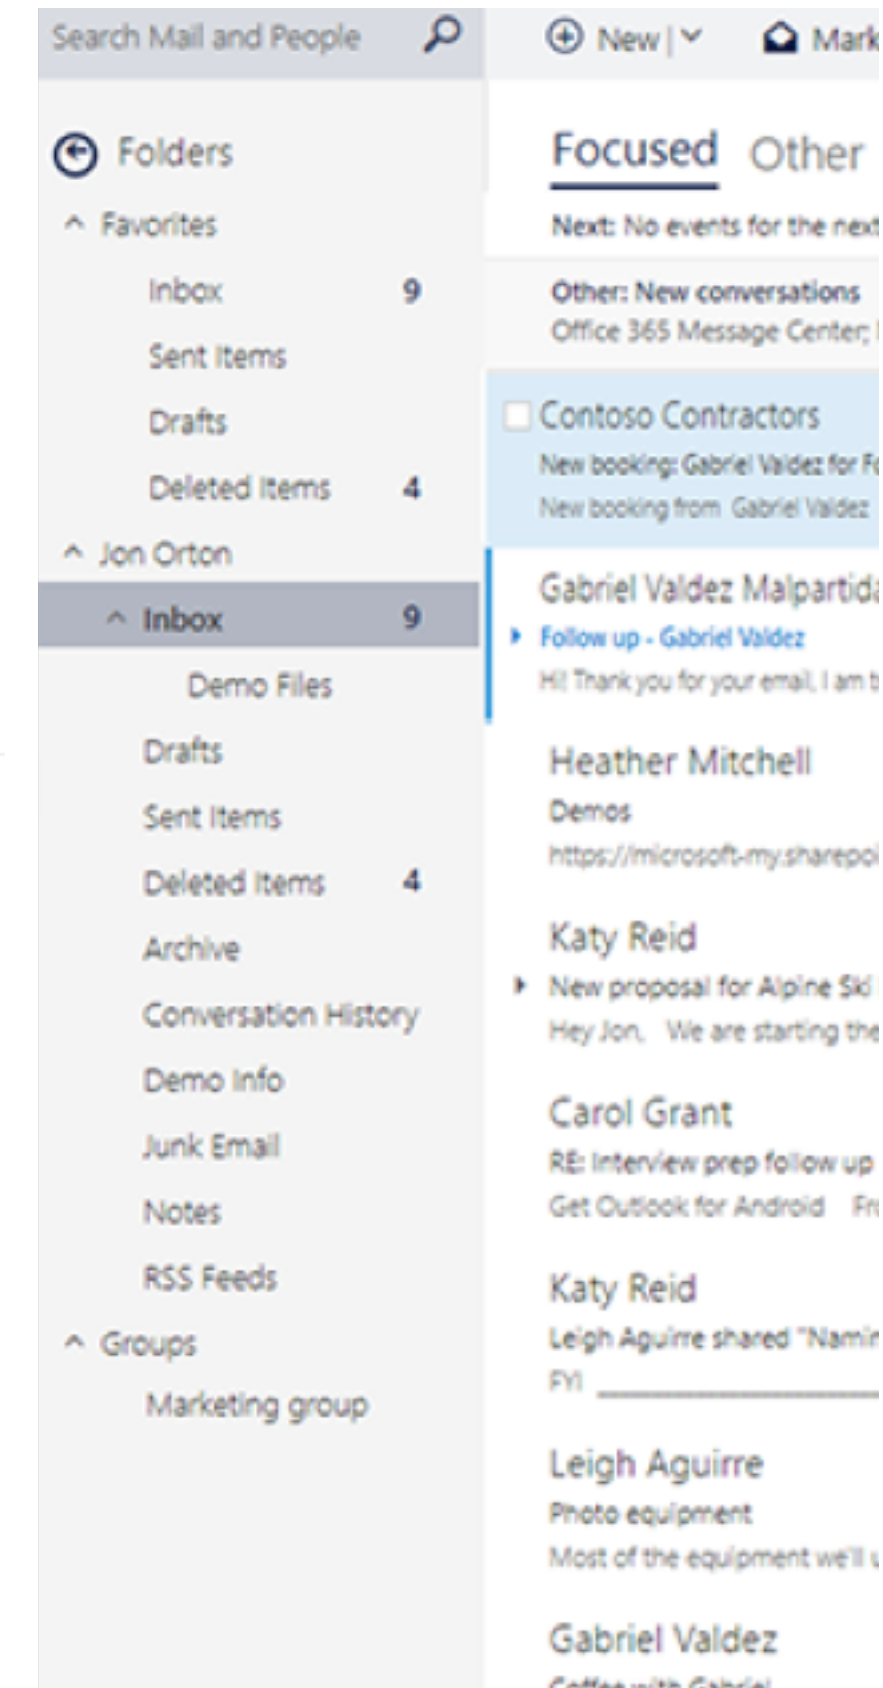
Search Mail and People

New | Mark

Folders

Favorites

Inbox 9

Sent Items

Drafts

Deleted Items 4

Jon Orton

Inbox 9

Demo Files

Drafts

Sent Items

Deleted Items 4

Archive

Conversation History

Demo Info

Junk Email

Notes

RSS Feeds

Groups

Marketing group

Focused Other

Next: No events for the next

Other: New conversations
Office 365 Message Center;

Contoso Contractors
New booking: Gabriel Valdez for Fo
New booking from Gabriel Valdez

Gabriel Valdez Malpartida
Follow up - Gabriel Valdez
Hi! Thank you for your email, I am t

Heather Mitchell
Demos
https://microsoft-my.sharepoi

Katy Reid
New proposal for Alpine Ski
Hey Jon, We are starting the

Carol Grant
RE: Interview prep follow up
Get Outlook for Android Fr

Katy Reid
Leigh Aguirre shared "Namin
FYI

Leigh Aguirre
Photo equipment
Most of the equipment we'll u

Gabriel Valdez
Coffee with Gabriel